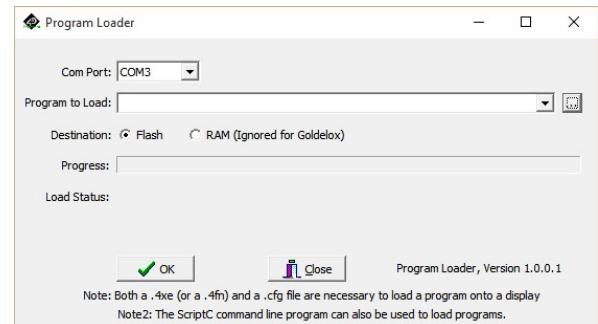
Program Loader

Com Port: COM3

Program to Load:

Destination: Flash RAM (Ignored for Goldelox)

Progress:

Load Status:

OK Close Program Loader, Version 1.0.0.1

Note: Both a .4xe (or a .4fn) and a .cfg file are necessary to load a program onto a display

Note2: The ScriptC command line program can also be used to load programs.